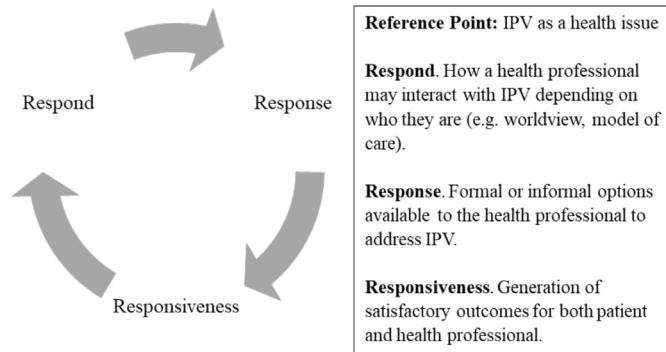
Respond

Response

Responsiveness

**Reference Point:** IPV as a health issue

**Respond**. How a health professional may interact with IPV depending on who they are (e.g. worldview, model of care).

**Response**. Formal or informal options available to the health professional to address IPV.

**Responsiveness**. Generation of satisfactory outcomes for both patient and health professional.